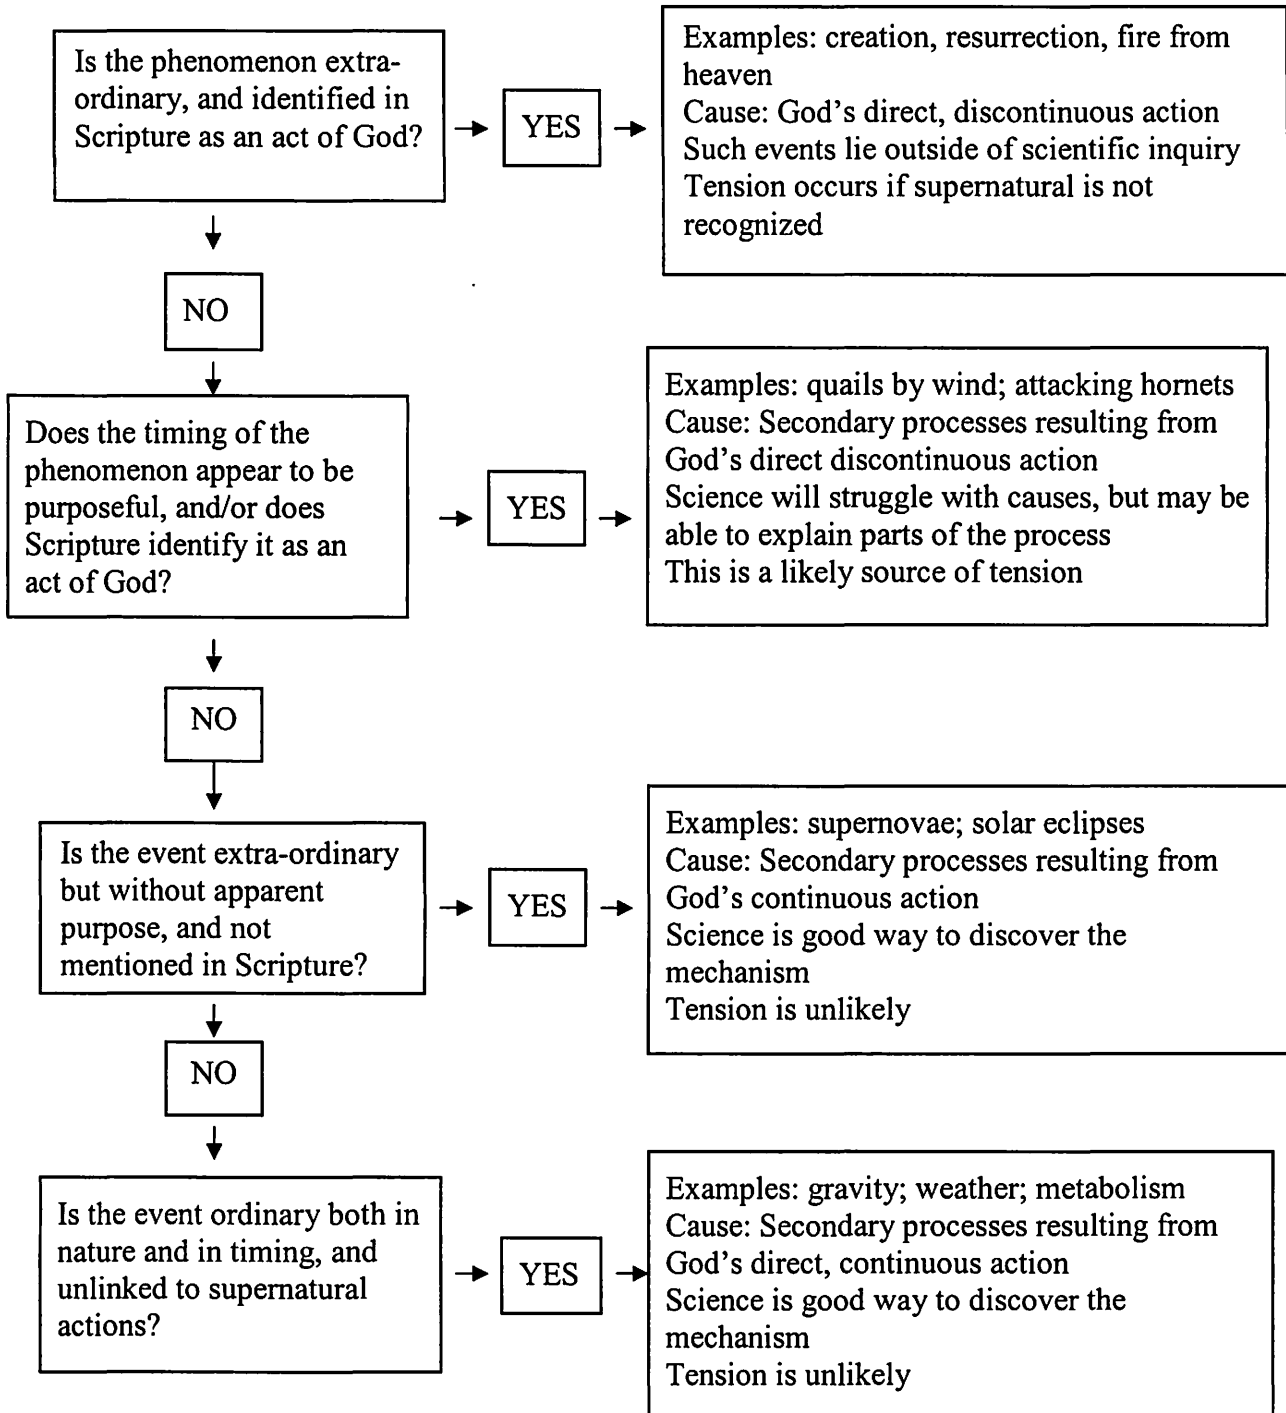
Is the phenomenon extra-ordinary, and identified in Scripture as an act of God?

YES

Examples: creation, resurrection, fire from heaven
Cause: God's direct, discontinuous action
Such events lie outside of scientific inquiry
Tension occurs if supernatural is not recognized

NO

Does the timing of the phenomenon appear to be purposeful, and/or does Scripture identify it as an act of God?

YES

Examples: quails by wind; attacking hornets
Cause: Secondary processes resulting from God's direct discontinuous action
Science will struggle with causes, but may be able to explain parts of the process
This is a likely source of tension

NO

Is the event extra-ordinary but without apparent purpose, and not mentioned in Scripture?

YES

Examples: supernovae; solar eclipses
Cause: Secondary processes resulting from God's continuous action
Science is good way to discover the mechanism
Tension is unlikely

NO

Is the event ordinary both in nature and in timing, and unlinked to supernatural actions?

YES

Examples: gravity; weather; metabolism
Cause: Secondary processes resulting from God's direct, continuous action
Science is good way to discover the mechanism
Tension is unlikely